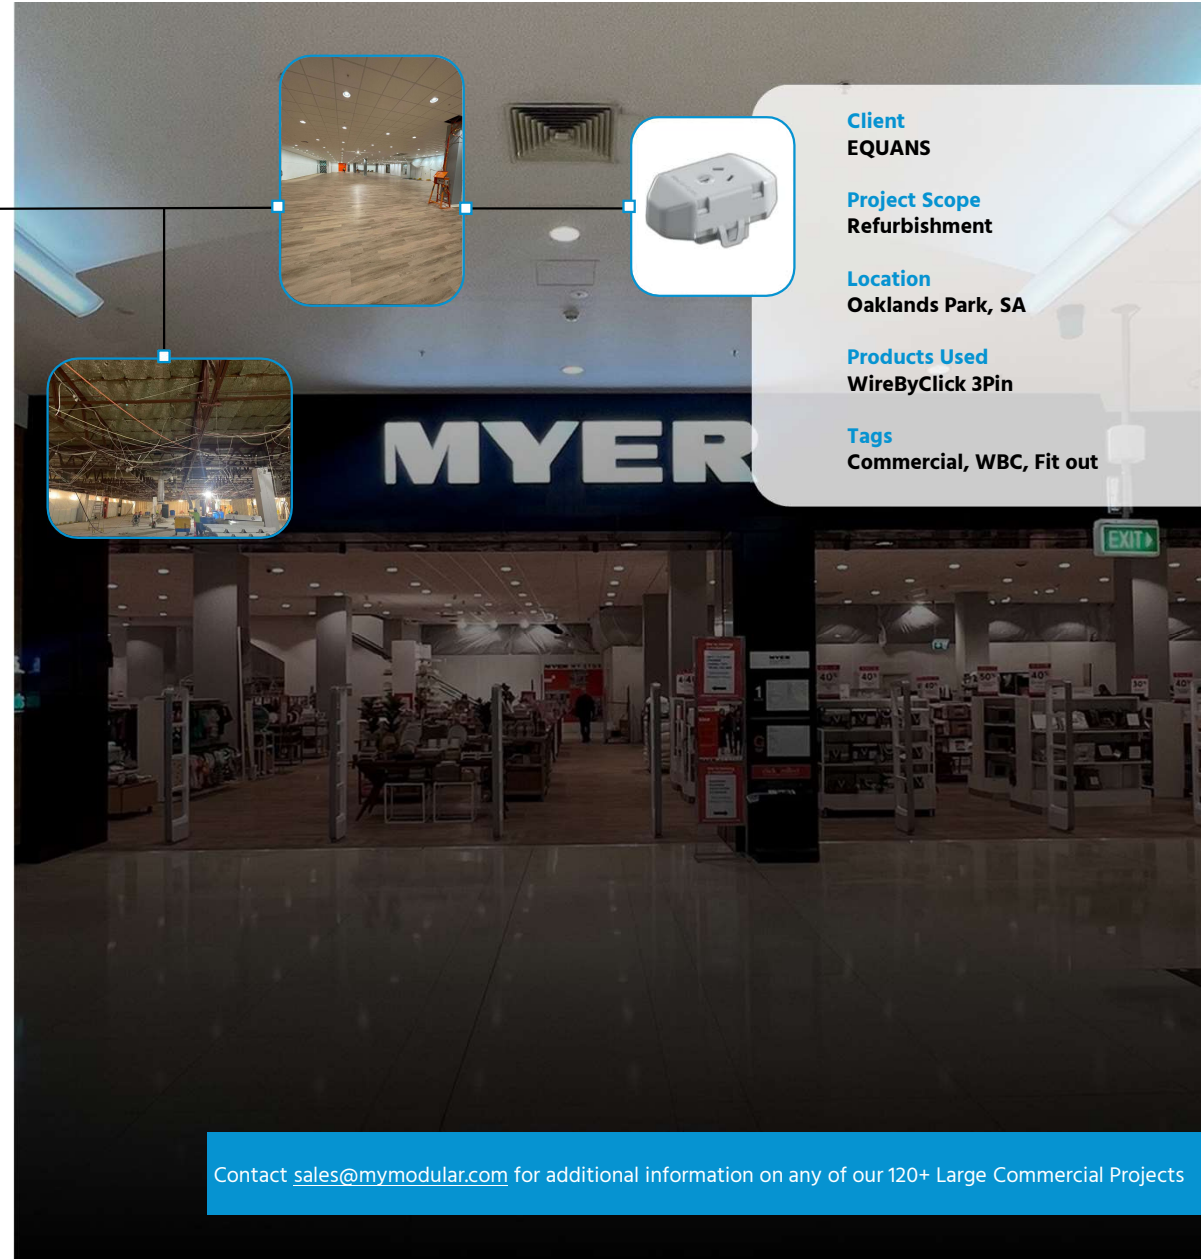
Client
EQUANS

Project Scope
Refurbishment

Location
Oaklands Park, SA

Products Used
WireByClick 3Pin

Tags
Commercial, WBC, Fit out

MYER

EXIT

Contact sales@mymodular.com for additional information on any of our 120+ Large Commercial Projects